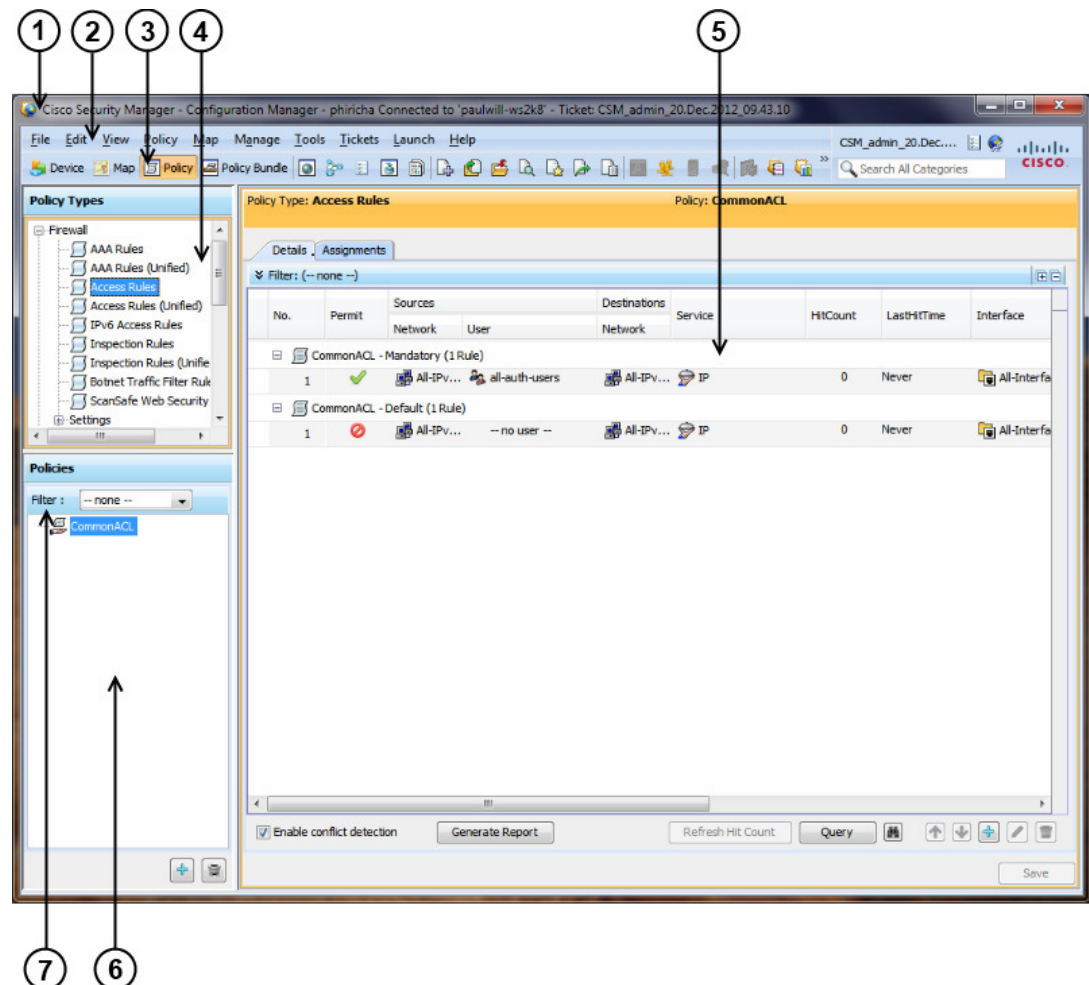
1 2 3 4 5

Cisco Security Manager - Configuration Manager - phiricha Connected to 'paulwill-ws2k8' - Ticket: CSM_admin_20.Dec.2012_09.43.10

File Edit View Policy Map Manage Tools Tickets Launch Help

CSM_admin_20.Dec....

cisco

Device Map Policy Policy Bundle

Search All Categories

Policy Types

Firewall
AAA Rules
AAA Rules (Unified)
Access Rules
Access Rules (Unified)
IPv6 Access Rules
Inspection Rules
Inspection Rules (Unifie
Botnet Traffic Filter Rule
ScanSafe Web Security
Settings

Policies

Filter : -- none --

CommonACL

Policy Type: Access Rules

Policy: CommonACL

Details Assignments

Filter: (-- none --)

| No. | Permit | Sources Network | Sources User | Destinations Network | Service | HitCount | LastHitTime | Interface |
|---|---|---|---|---|---|---|---|---|
| CommonACL - Mandatory (1 Rule) | | | | | | | | |
| 1 | | All-IPv... | all-auth-users | All-IPv... | IP | 0 | Never | All-Interfa |
| CommonACL - Default (1 Rule) | | | | | | | | |
| 1 | | All-IPv... | -- no user -- | All-IPv... | IP | 0 | Never | All-Interfa |

Enable conflict detection

Generate Report

Refresh Hit Count

Query

Save

7 6